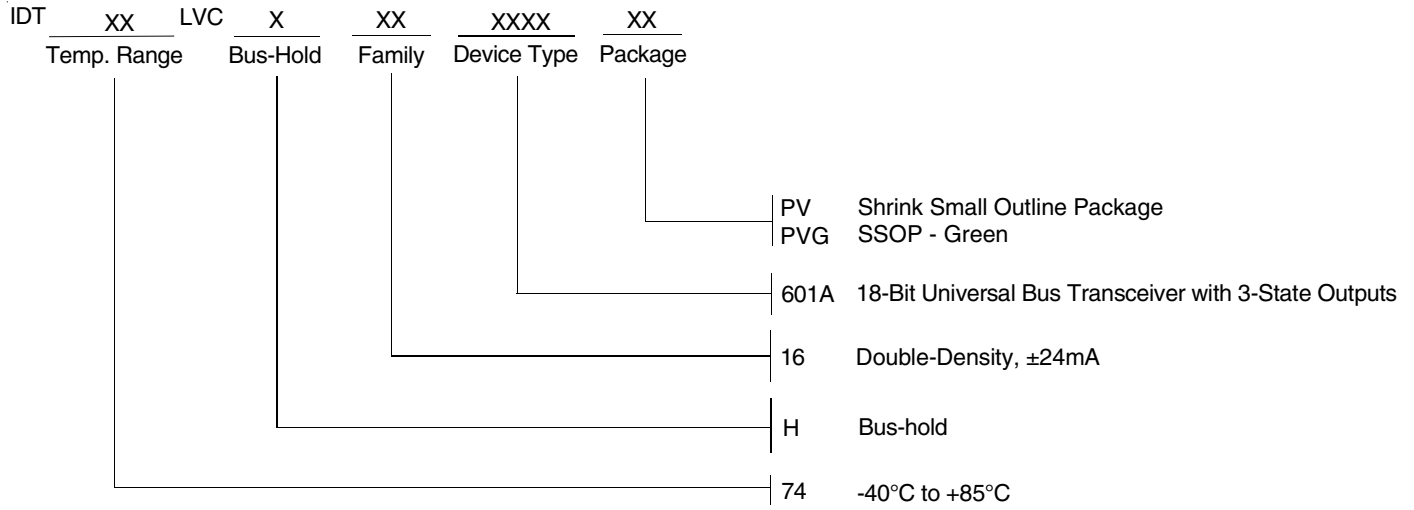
IDT XX LVC X XX XXXX XX
Temp. Range Bus-Hold Family Device Type Package

PV Shrink Small Outline Package
PVG SSOP - Green

601A 18-Bit Universal Bus Transceiver with 3-State Outputs

16 Double-Density, ±24mA

H Bus-hold

74 -40°C to +85°C